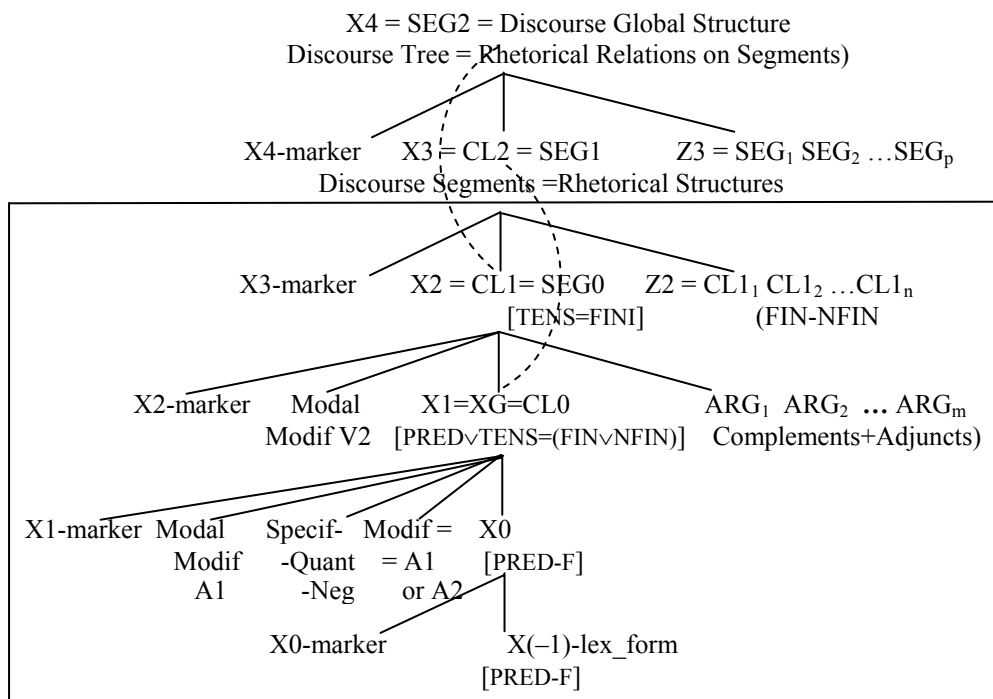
X4 = SEG2 = Discourse Global Structure
Discourse Tree = Rhetorical Relations on Segments)

X4-marker X3 = CL2 = SEG1 Z3 = $SEG_1$ $SEG_2$ …$SEG_p$
Discourse Segments =Rhetorical Structures

X3-marker X2 = CL1= SEG0 [TENS=FINI] Z2 = $CL1_1$ $CL1_2$ …$CL1_n$ (FIN-NFIN

X2-marker Modal Modif V2 X1=XG=CL0 [PRED$\vee$TENS=(FIN$\vee$NFIN)] $ARG_1$ $ARG_2$ … $ARG_m$ Complements+Adjuncts)

X1-marker Modal Modif A1 Specif- -Quant -Neg Modif = = A1 or A2 X0 [PRED-F]

X0-marker X(–1)-lex_form [PRED-F]